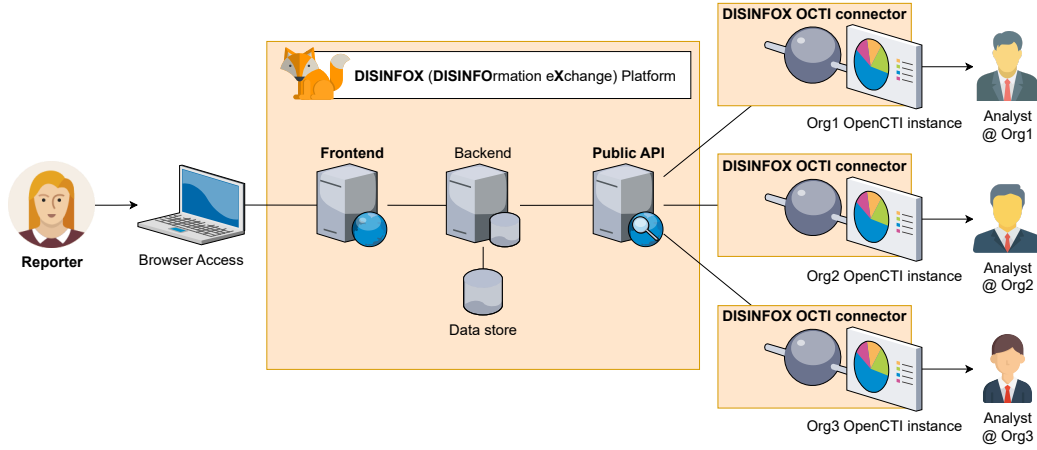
DISINFOX (DISINFOrmation eXchange) Platform

Reporter

Browser Access

Frontend

Backend

Public API

Data store

DISINFOX OCTI connector

Org1 OpenCTI instance

Analyst @ Org1

DISINFOX OCTI connector

Org2 OpenCTI instance

Analyst @ Org2

DISINFOX OCTI connector

Org3 OpenCTI instance

Analyst @ Org3